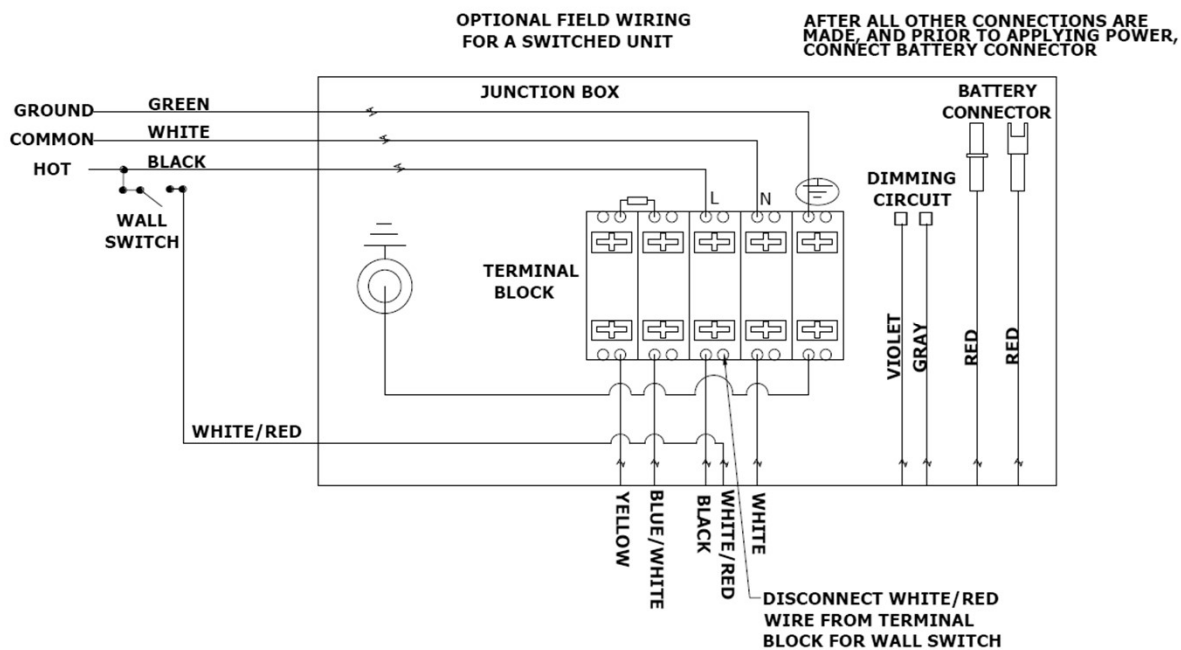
OPTIONAL FIELD WIRING FOR A SWITCHED UNIT

AFTER ALL OTHER CONNECTIONS ARE MADE, AND PRIOR TO APPLYING POWER, CONNECT BATTERY CONNECTOR

JUNCTION BOX

BATTERY CONNECTOR

GROUND
GREEN
COMMON
WHITE
HOT
BLACK

WALL SWITCH

L
N

DIMMING CIRCUIT

TERMINAL BLOCK

VIOLET
GRAY
RED
RED

WHITE/RED

YELLOW
BLUE/WHITE
BLACK
WHITE/RED
WHITE

DISCONNECT WHITE/RED WIRE FROM TERMINAL BLOCK FOR WALL SWITCH